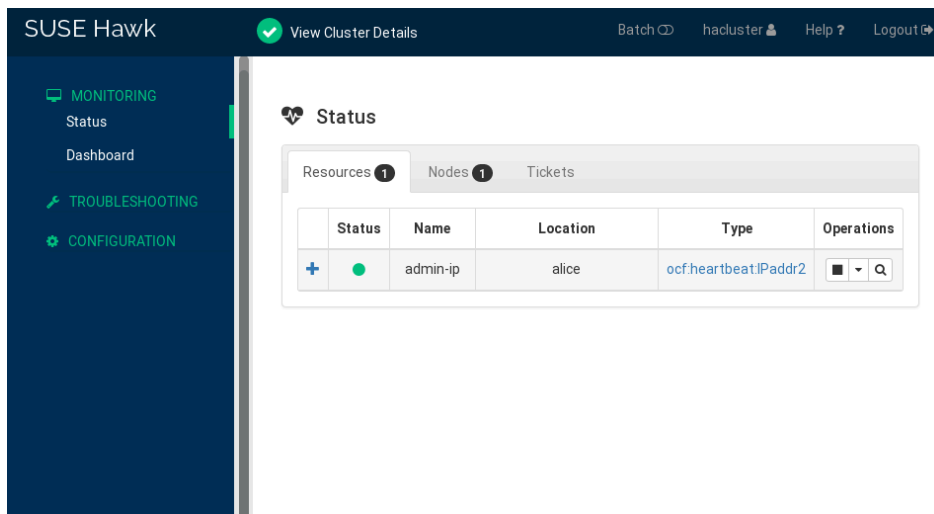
SUSE Hawk

View Cluster Details

Batch

hacluster

Help ?

Logout

MONITORING

Status

Dashboard

TROUBLESHOOTING

CONFIGURATION

Status

Resources 1

Nodes 1

Tickets

| | Status | Name | Location | Type | Operations |
|---|---|---|---|---|---|
| + | | admin-ip | alice | ocf:heartbeat:IPaddr2 | |